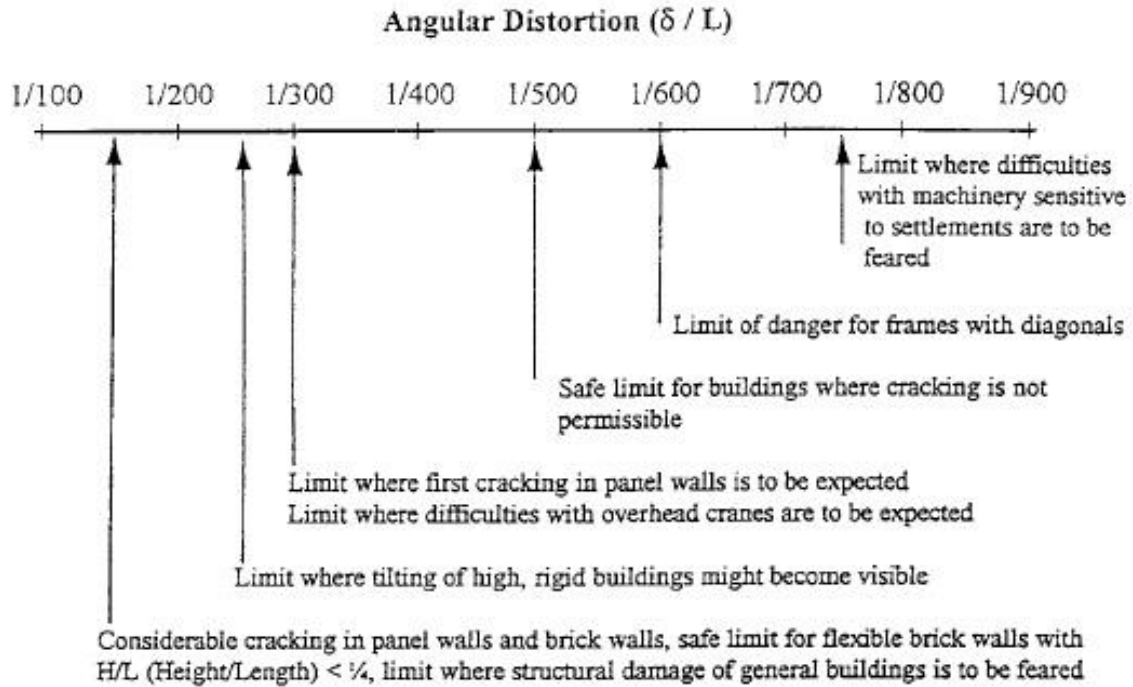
Angular Distortion ($\delta$ / L)

1/100 1/200 1/300 1/400 1/500 1/600 1/700 1/800 1/900

Limit where difficulties with machinery sensitive to settlements are to be feared

Limit of danger for frames with diagonals

Safe limit for buildings where cracking is not permissible

Limit where first cracking in panel walls is to be expected
Limit where difficulties with overhead cranes are to be expected

Limit where tilting of high, rigid buildings might become visible

Considerable cracking in panel walls and brick walls, safe limit for flexible brick walls with H/L (Height/Length) < ¼, limit where structural damage of general buildings is to be feared